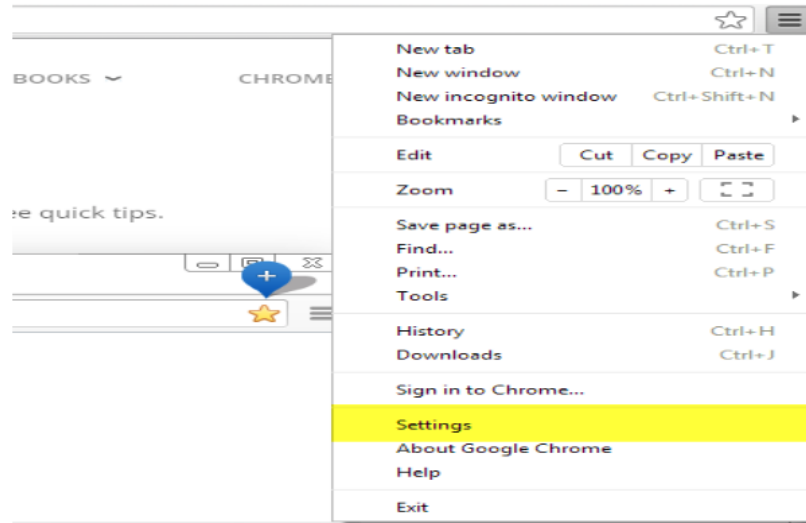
BOOKS

CHROME

ee quick tips.

+

New tab Ctrl+T
New window Ctrl+N
New incognito window Ctrl+Shift+N
Bookmarks

Edit Cut Copy Paste

Zoom – 100% +

Save page as... Ctrl+S
Find... Ctrl+F
Print... Ctrl+P
Tools

History Ctrl+H
Downloads Ctrl+J

Sign in to Chrome...

Settings
About Google Chrome
Help

Exit